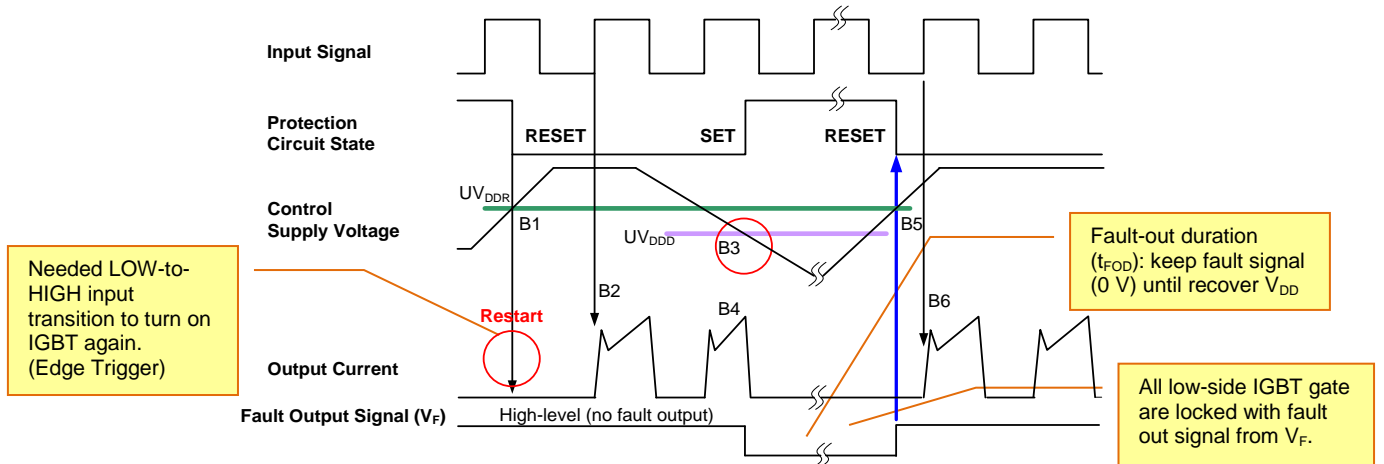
Input Signal

Protection Circuit State

RESET

SET

RESET

$UV_{DDR}$

Control Supply Voltage

B1

$UV_{DDD}$

B3

B5

Fault-out duration ($t_{FOD}$): keep fault signal (0 V) until recover $V_{DD}$

Needed LOW-to-HIGH input transition to turn on IGBT again. (Edge Trigger)

B2

B4

B6

Restart

Output Current

Fault Output Signal ($V_F$)

High-level (no fault output)

All low-side IGBT gate are locked with fault out signal from $V_F$.